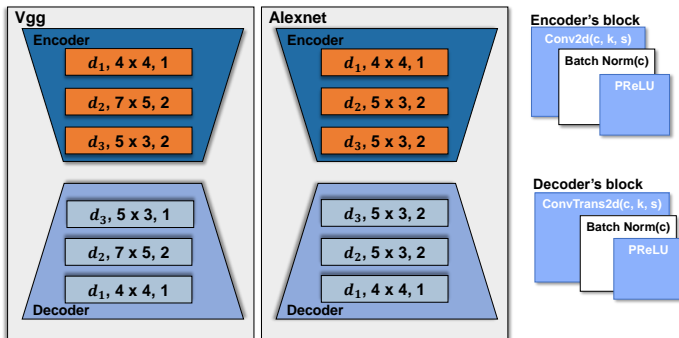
Vgg

Encoder

$d_1$, 4 x 4, 1

$d_2$, 7 x 5, 2

$d_3$, 5 x 3, 2

$d_3$, 5 x 3, 1

$d_2$, 7 x 5, 2

$d_1$, 4 x 4, 1

Decoder

Alexnet

Encoder

$d_1$, 4 x 4, 1

$d_2$, 5 x 3, 2

$d_3$, 5 x 3, 2

$d_3$, 5 x 3, 2

$d_2$, 5 x 3, 2

$d_1$, 4 x 4, 1

Decoder

Encoder's block

Conv2d(c, k, s)

Batch Norm(c)

PReLU

Decoder's block

ConvTrans2d(c, k, s)

Batch Norm(c)

PReLU